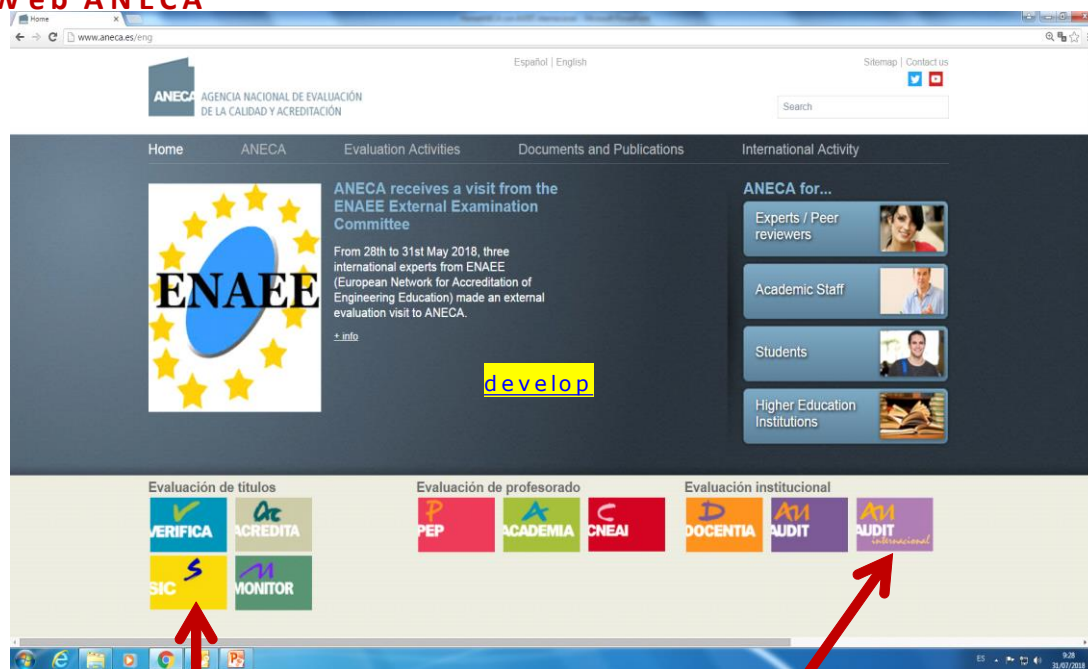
Web ANECA

Home

www.aneca.es/eng

Español | English

Sitemap | Contact us

ANECA AGENCIA NACIONAL DE EVALUACIÓN DE LA CALIDAD Y ACREDITACIÓN

Search

Home ANECA Evaluation Activities Documents and Publications International Activity

ENAEE

ANECA receives a visit from the ENAEE External Examination Committee

From 28th to 31st May 2018, three international experts from ENAEE (European Network for Accreditation of Engineering Education) made an external evaluation visit to ANECA.

+ info

develop

ANECA for...

Experts / Peer reviewers

Academic Staff

Students

Higher Education Institutions

Evaluación de títulos

VERIFICA ACREDITA SIC MONITOR

Evaluación de profesorado

PEP ACADEMIA CNEAI

Evaluación institucional

DOCENTIA AUDIT AUDIT internacional

ES 9:28 31/07/2018